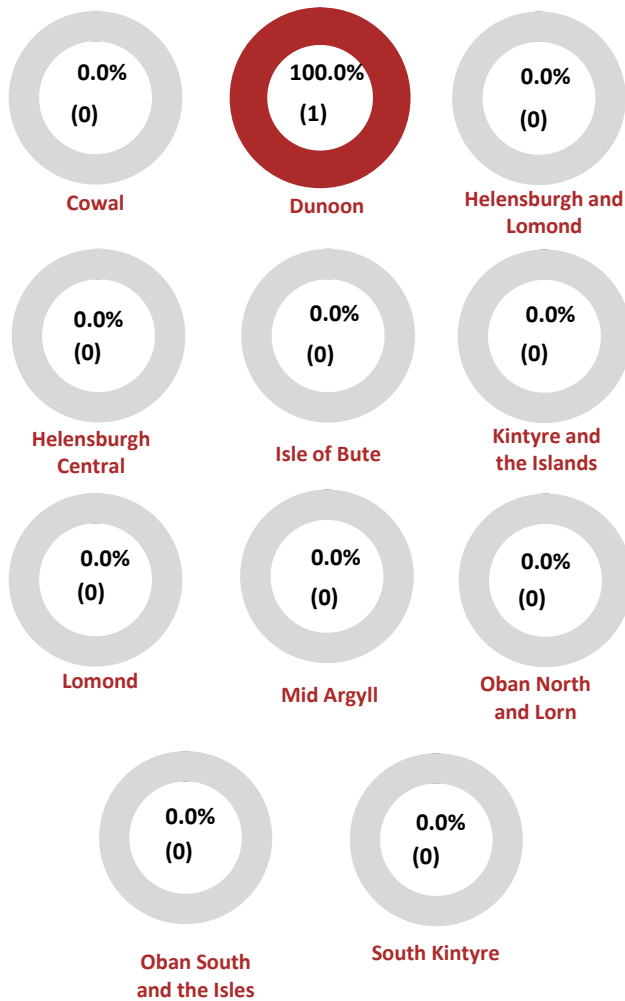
0.0%
(0)
Cowal

100.0%
(1)
Dunoon

0.0%
(0)
Helensburgh and Lomond

0.0%
(0)
Helensburgh Central

0.0%
(0)
Isle of Bute

0.0%
(0)
Kintyre and the Islands

0.0%
(0)
Lomond

0.0%
(0)
Mid Argyll

0.0%
(0)
Oban North and Lorn

0.0%
(0)
Oban South and the Isles

0.0%
(0)
South Kintyre